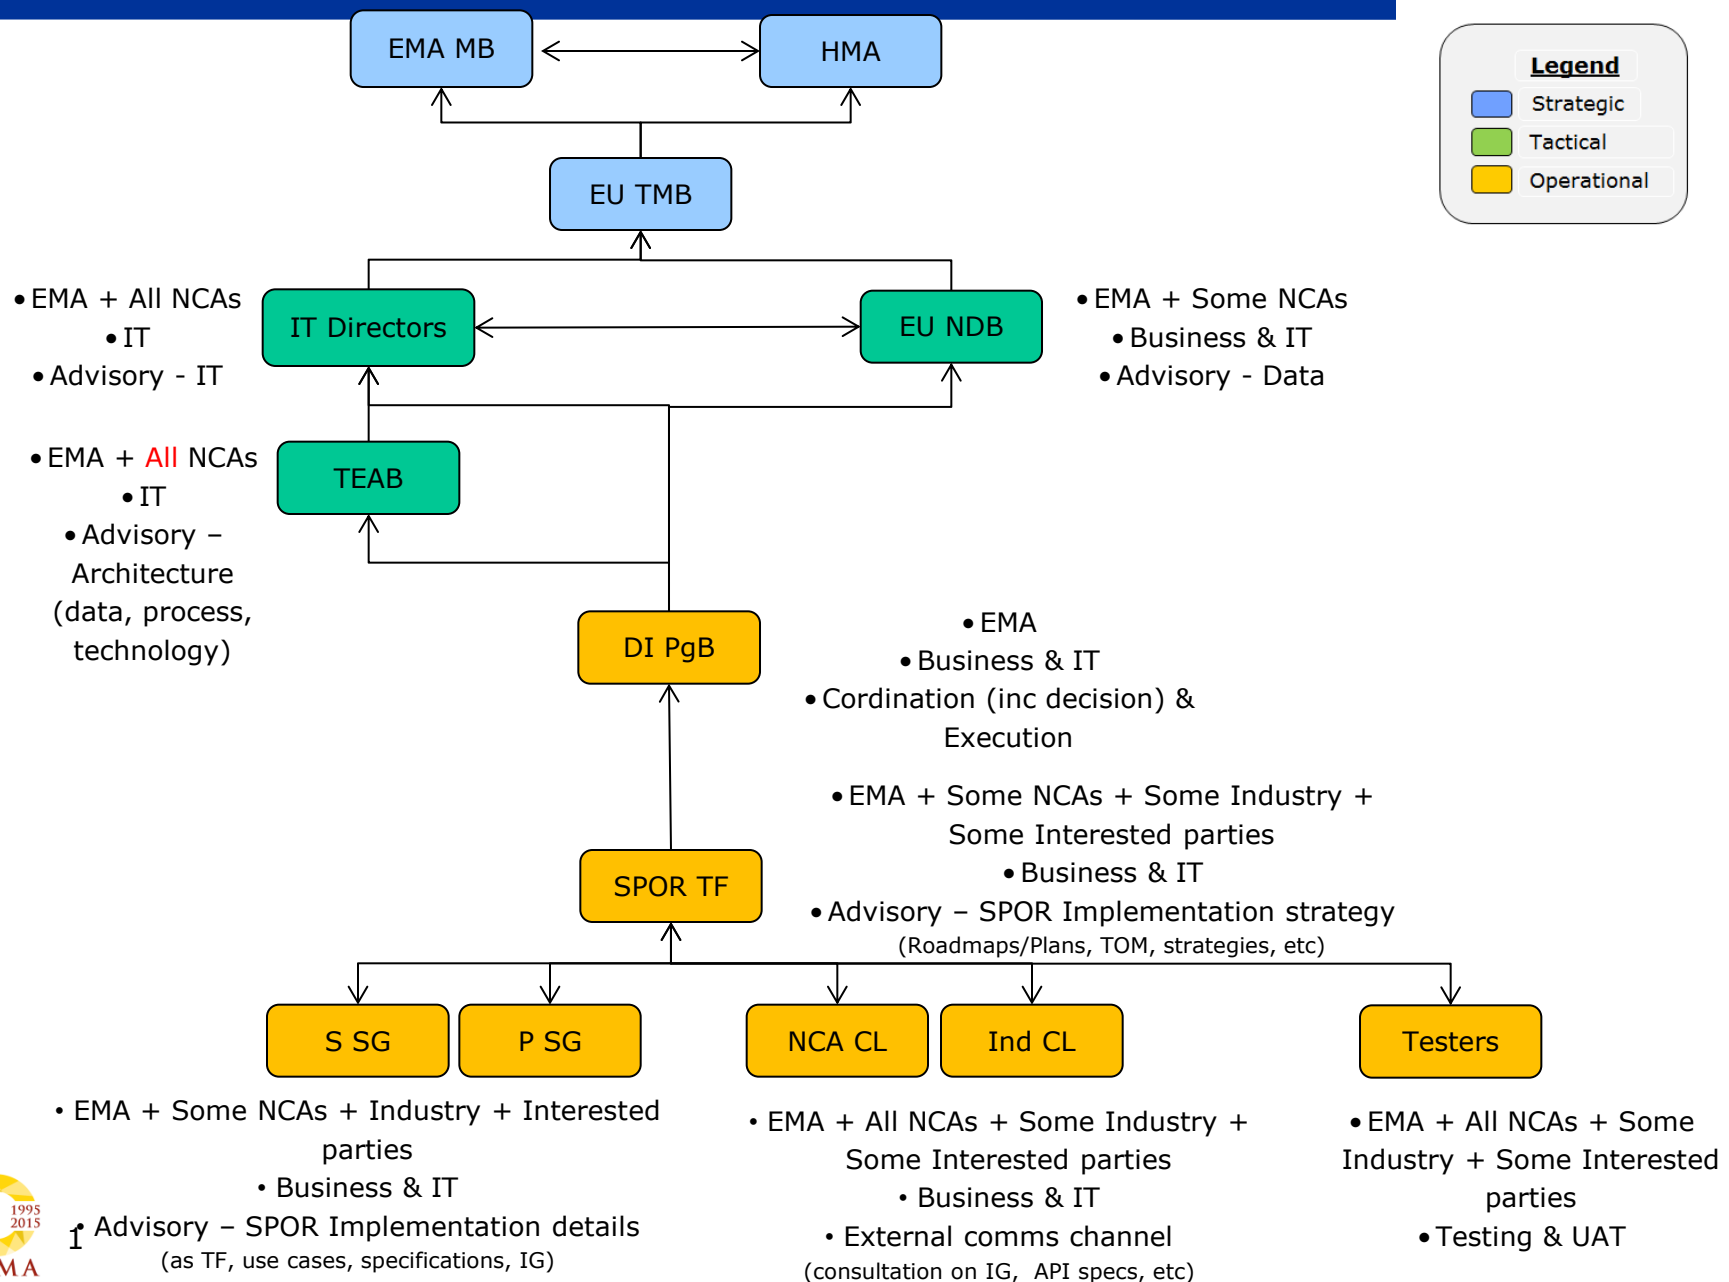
EMA MB

HMA

Legend

Strategic

Tactical

Operational

EU TMB

• EMA + All NCAs
• IT
• Advisory - IT

IT Directors

EU NDB

• EMA + Some NCAs
• Business & IT
• Advisory - Data

• EMA + All NCAs
• IT
• Advisory – Architecture (data, process, technology)

TEAB

DI PgB

• EMA
• Business & IT
• Cordination (inc decision) & Execution

• EMA + Some NCAs + Some Industry + Some Interested parties
• Business & IT
• Advisory – SPOR Implementation strategy
(Roadmaps/Plans, TOM, strategies, etc)

SPOR TF

S SG

P SG

NCA CL

Ind CL

Testers

• EMA + Some NCAs + Industry + Interested parties
• Business & IT
• Advisory – SPOR Implementation details
(as TF, use cases, specifications, IG)

• EMA + All NCAs + Some Industry + Some Interested parties
• Business & IT
• External comms channel
(consultation on IG, API specs, etc)

• EMA + All NCAs + Some Industry + Some Interested parties
• Testing & UAT

1995 2015

MA

1